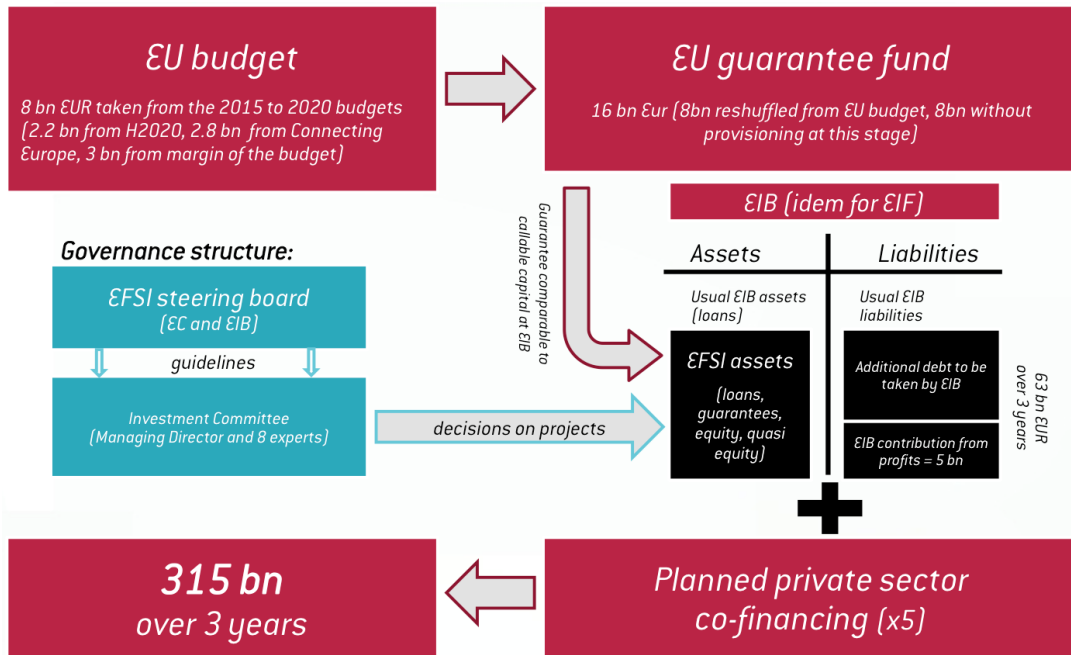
EU budget

8 bn EUR taken from the 2015 to 2020 budgets (2.2 bn from H2020, 2.8 bn from Connecting Europe, 3 bn from margin of the budget)

EU guarantee fund

16 bn Eur (8bn reshuffled from EU budget, 8bn without provisioning at this stage)

Guarantee comparable to callable capital at EIB

EIB (idem for EIF)

Governance structure:

EFSI steering board
(EC and EIB)

guidelines

Investment Committee
(Managing Director and 8 experts)

decisions on projects

| Assets | Liabilities |
|---|---|
| Usual EIB assets (loans) | Usual EIB liabilities |
| EFSI assets (loans, guarantees, equity, quasi equity) | Additional debt to be taken by EIB |
| | EIB contribution from profits = 5 bn |

63 bn EUR over 3 years

315 bn
over 3 years

Planned private sector co-financing (x5)